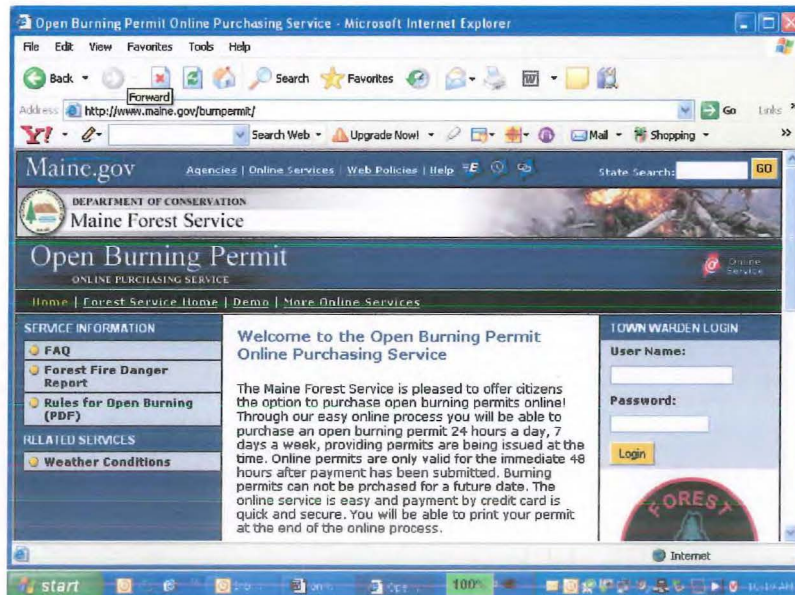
Open Burning Permit Online Purchasing Service - Microsoft Internet Explorer

File Edit View Favorites Tools Help

Back Forward Search Favorites

Address http://www.maine.gov/burnpermit/ Go Links

Search Web Upgrade Now! Mail Shopping

Maine.gov Agencies | Online Services | Web Policies | Help State Search: GO

DEPARTMENT OF CONSERVATION
Maine Forest Service

Open Burning Permit
ONLINE PURCHASING SERVICE

Online Service

Home | Forest Service Home | Demo | More Online Services

SERVICE INFORMATION
FAQ
Forest Fire Danger Report
Rules for Open Burning (PDF)
RELATED SERVICES
Weather Conditions

Welcome to the Open Burning Permit Online Purchasing Service

The Maine Forest Service is pleased to offer citizens the option to purchase open burning permits online! Through our easy online process you will be able to purchase an open burning permit 24 hours a day, 7 days a week, providing permits are being issued at the time. Online permits are only valid for the immediate 48 hours after payment has been submitted. Burning permits can not be prchased for a future date. The online service is easy and payment by credit card is quick and secure. You will be able to print your permit at the end of the online process.

TOWN WARDEN LOGIN
User Name:
Password:
Login

FOREST

Internet

start 100%